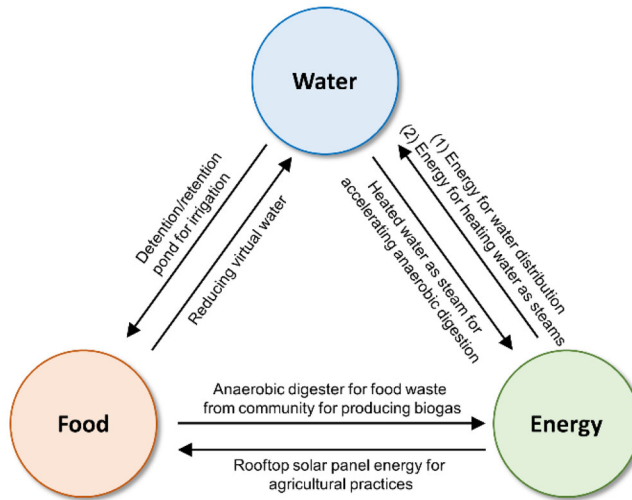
Water

Detention/retention pond for irrigation

Reducing virtual water

Heated water as steam for accelerating anaerobic digestion

(1) Energy for water distribution
(2) Energy for heating water as steams

Food

Anaerobic digester for food waste from community for producing biogas

Rooftop solar panel energy for agricultural practices

Energy